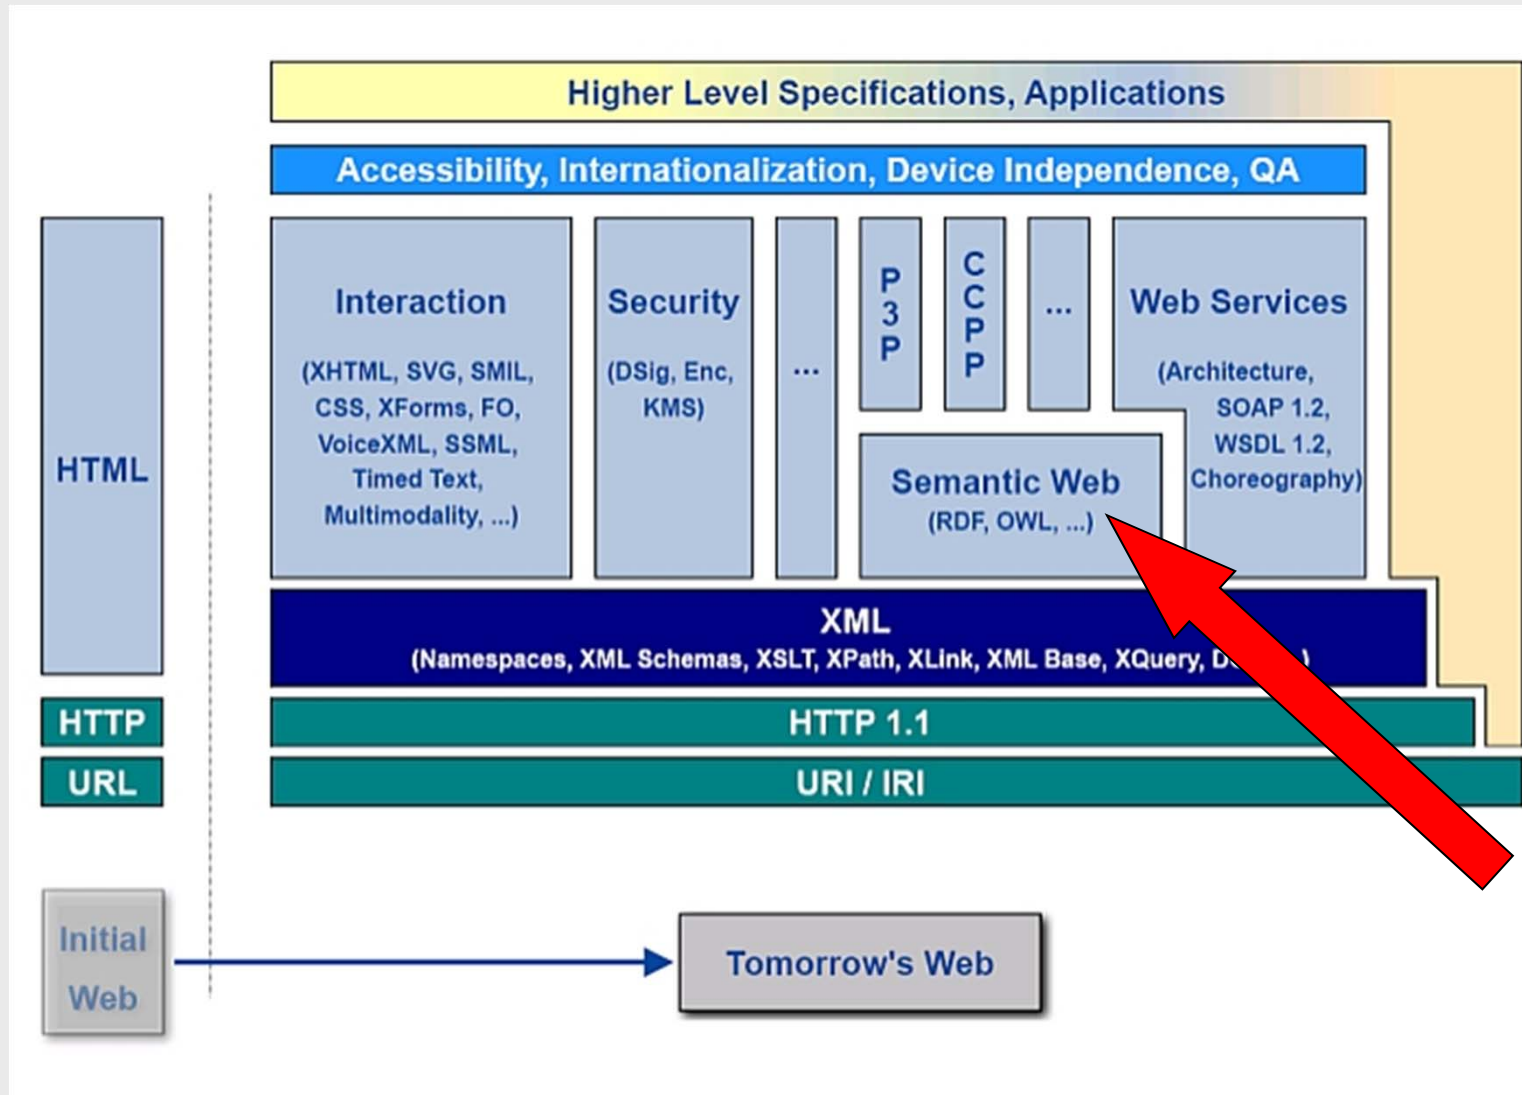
Higher Level Specifications, Applications

Accessibility, Internationalization, Device Independence, QA

HTML

Interaction

(XHTML, SVG, SMIL, CSS, XForms, FO, VoiceXML, SSML, Timed Text, Multimodality, ...)

Security

(DSig, Enc, KMS)

...

P3P

CCPP

...

Web Services

(Architecture, SOAP 1.2, WSDL 1.2, Choreography)

Semantic Web

(RDF, OWL, ...)

XML

(Namespaces, XML Schemas, XSLT, XPath, XLink, XML Base, XQuery, D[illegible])

HTTP

HTTP 1.1

URL

URI / IRI

Initial Web

Tomorrow's Web